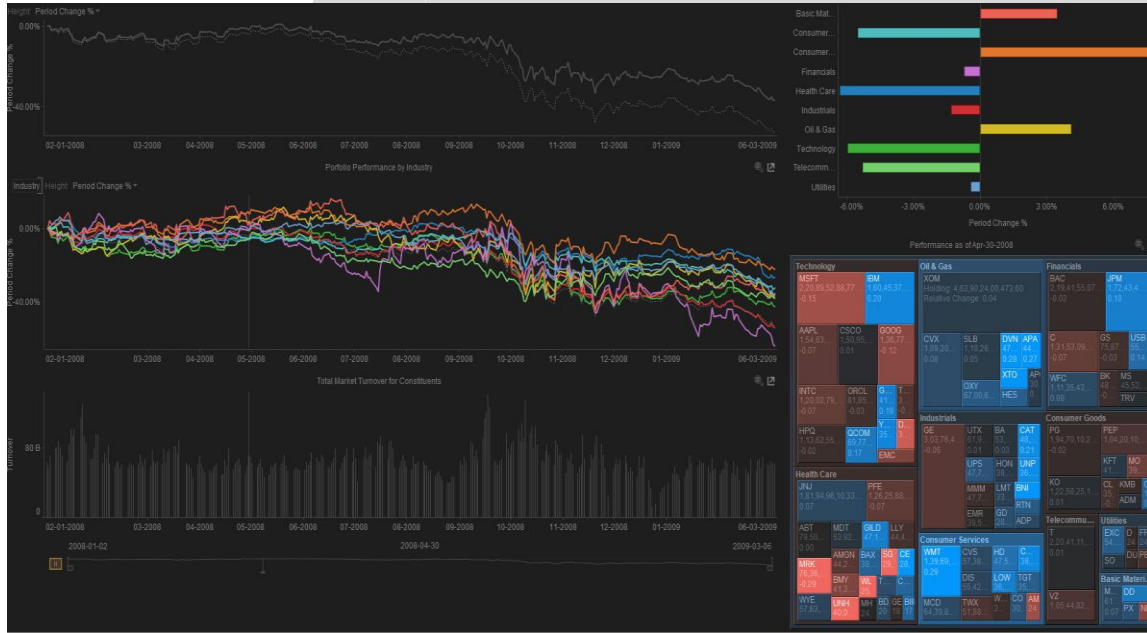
Height Period Change %

0.00%
-40.00%
Period Change %

02-01-2008 03-2008 04-2008 05-2008 06-2008 07-2008 08-2008 09-2008 10-2008 11-2008 12-2008 01-2009 06-03-2009

Portfolio Performance by Industry

Industry Height Period Change %

0.00%
-40.00%
Period Change %

02-01-2008 03-2008 04-2008 05-2008 06-2008 07-2008 08-2008 09-2008 10-2008 11-2008 12-2008 01-2009 06-03-2009

Total Market Turnover for Constituents

80 B
0
Turnover

02-01-2008 03-2008 04-2008 05-2008 06-2008 07-2008 08-2008 09-2008 10-2008 11-2008 12-2008 01-2009 06-03-2009

2008-01-02 2008-04-30 2009-03-06

Basic Mat...
Consumer...
Consumer...
Financials
Health Care
Industrials
Oil & Gas
Technology
Telecomm...
Utilities

-6.00% -3.00% 0.00% 3.00% 6.00%
Period Change %

Performance as of Apr-30-2008

Technology
MSFT 2,20,89,52,88,77 -0.15
IBM 1,60,45,37... 0.20
AAPL 1,54,67... -0.07
CSCO 1,50,95... 0.01
GOOG 1,36,77... -0.12
INTC 1,20,02,79... -0.07
ORCL 81,95... -0.03
G... 41... 0.19
T...
HPQ 1,13,62,55... -0.02
QCOM 65,77... 0.17
Y... 35...
D...
EMC

Oil & Gas
XOM Holding: 4,62,90,24,09,473.60 Relative Change: 0.04
CVX 1,89,20... 0.08
SLB 1,10,26... 0.05
DVN 47... 0.28
APA 44... 0.27
XTO
AP
OXY 67,00,6...
HES

Financials
BAC 2,19,41,55,97... -0.02
JPM 1,72,43,4... 0.18
C 1,31,53,09... -0.07
GS 75,67... -0.03
USB 55... 0.14
WFC 1,11,35,43... 0.00
BK 48... 0...
MS 45,52...
TRV

Industrials
GE 3,03,76,4... -0.06
UTX 61,9... 0.01
BA 53... 0.03
CAT 48... 0.21
UPS 47,7...
HON 28...
UNP 28...
MMM 47,7...
LMT 33...
BNI
RTN
EMR 39,5...
GD 28...
ADP

Consumer Goods
PG 1,94,70,10,2... -0.02
PEP 1,04,20,10...
KFT 41...
MO 39...
KO 1,22,58,25,1... 0.01
CL 35...
KMB
ADM

Health Care
JNJ 1,81,94,98,10,33... 0.07
PFE 1,26,25,88... -0.07
ABT 79,58... 0.00
MDT 53,92...
GILD 47,1...
LLY 44,4...
AMGN 44,2...
BAX 38...
SG 28...
CE 28...
MRK 76,36... -0.29
BMY 41,3...
WL 28...
T...
C...
WYE 57,83...
UNH 40,0...
MH 24...
BD 24...
GE 18...
BII 17...

Consumer Services
WMT 1,39,69... 0.29
CVS 57,38...
HD 47,5...
C... 38...
DIS 59,42...
LOW 35...
TGT 35...
MCD 64,39,8...
TWX 51,88...
W... 31...
CO 30...
AM 24...

Telecommu...
T 2,20,41,11... 0.01
VZ 1,05,44,82...

Utilities
EXC 54...
D
FP
SO
DU
PE

Basic Materi...
M... 61...
DD
PX
N